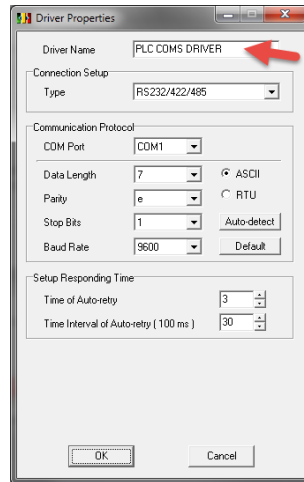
Driver Properties

Driver Name PLC COMS DRIVER

Connection Setup
Type RS232/422/485

Communication Protocol
COM Port COM1
Data Length 7
ASCII
Parity e
RTU
Stop Bits 1
Auto-detect
Baud Rate 9600
Default

Setup Responding Time
Time of Auto-retry 3
Time Interval of Auto-retry ( 100 ms ) 30

OK
Cancel